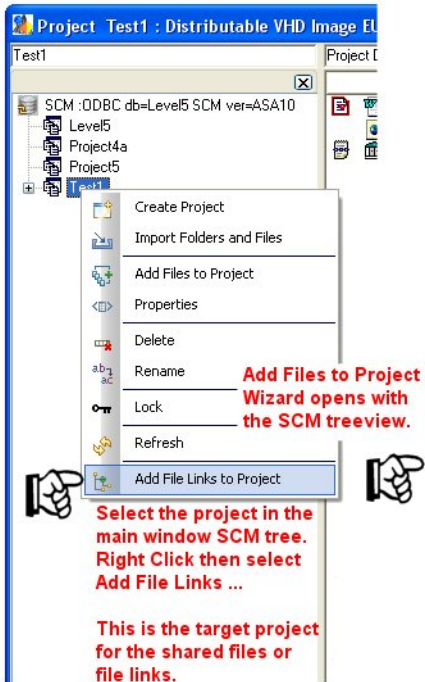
Project Test1 : Distributable VHD Image EU

Test1

Project D

SCM :ODBC db=Level5 SCM ver=ASA10
Level5
Project4a
Project5
Test1

Create Project
Import Folders and Files
Add Files to Project
Properties
Delete
Rename
Lock
Refresh
Add File Links to Project

Add Files to Project Wizard opens with the SCM treeview.

Select the project in the main window SCM tree. Right Click then select Add File Links ...

This is the target project for the shared files or file links.